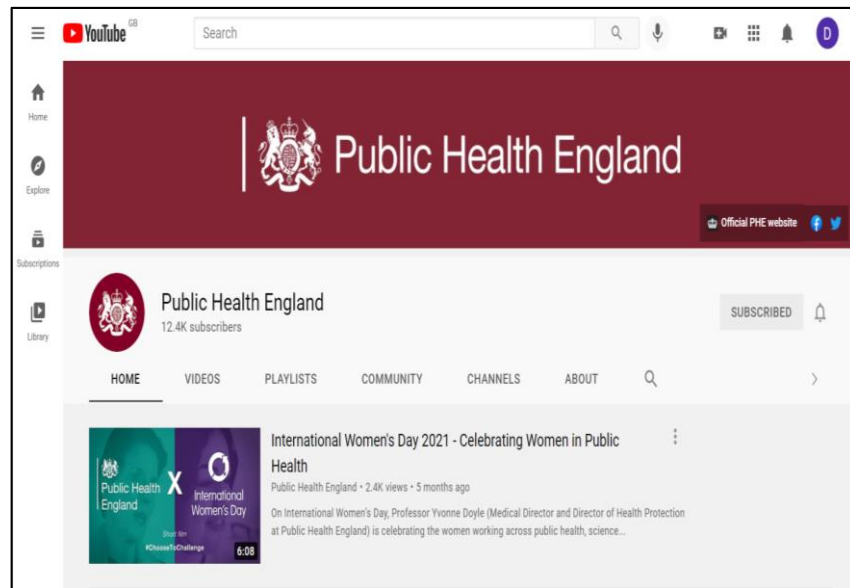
YouTube GB
Search
D
Home
Explore
Subscriptions
Library

Public Health England

Official PHE website

Public Health England
12.4K subscribers
SUBSCRIBED

HOME VIDEOS PLAYLISTS COMMUNITY CHANNELS ABOUT

Public Health England X International Women's Day
Short film
#ChooseToChallenge
6:08

International Women's Day 2021 - Celebrating Women in Public Health
Public Health England • 2.4K views • 5 months ago
On International Women's Day, Professor Yvonne Doyle (Medical Director and Director of Health Protection at Public Health England) is celebrating the women working across public health, science...